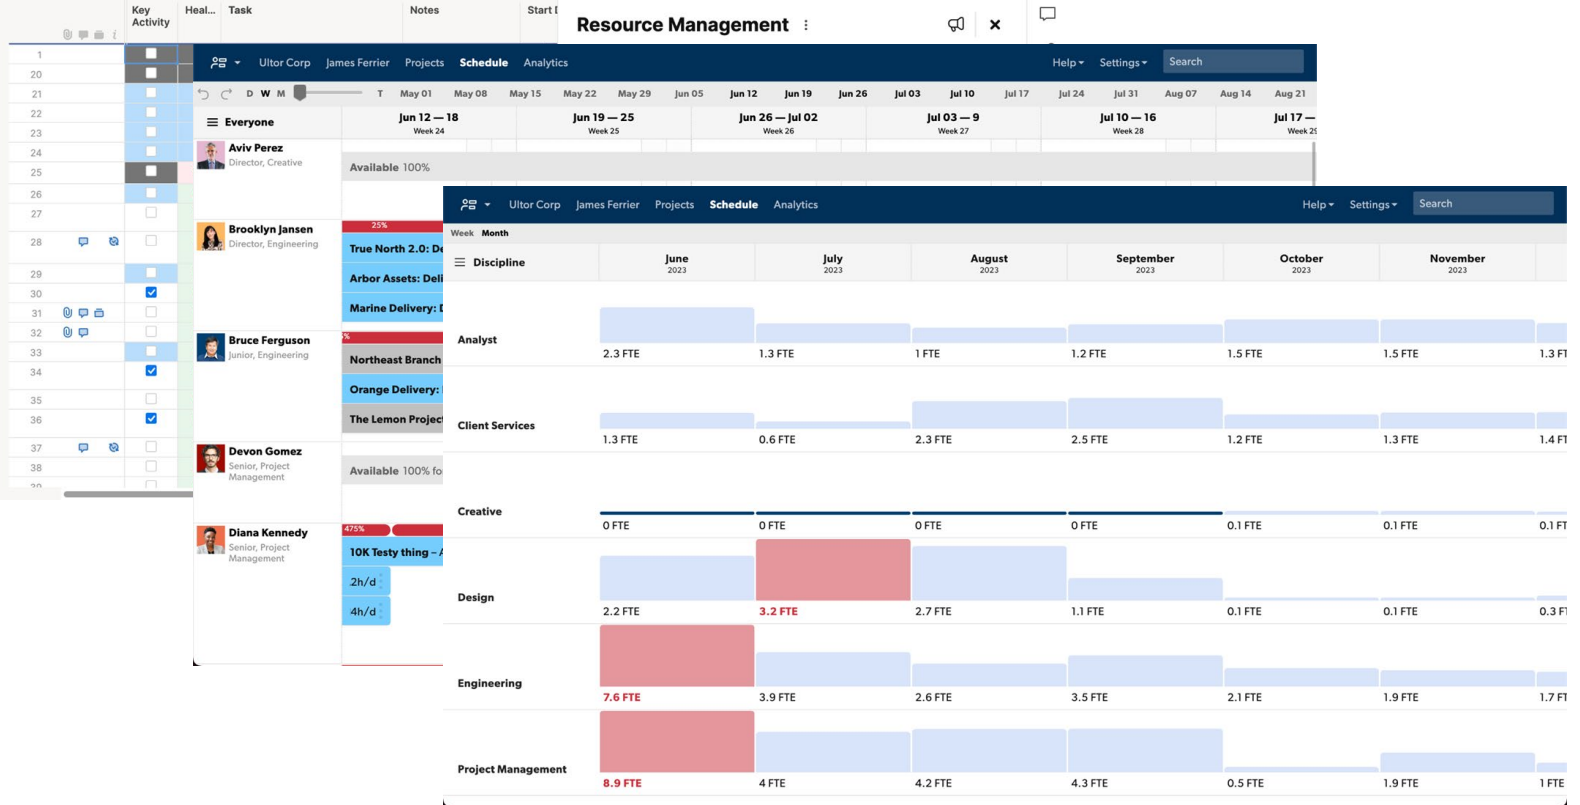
Key Activity | Heal... | Task | Notes | Start I

Resource Management ⋮

1
20
21
22
23
24
25
26
27
28
29
30
31
32
33
34
35
36
37
38

Ultor Corp James Ferrier Projects Schedule Analytics Help Settings Search

D W M T May 01 May 08 May 15 May 22 May 29 Jun 05 Jun 12 Jun 19 Jun 26 Jul 03 Jul 10 Jul 17 Jul 24 Jul 31 Aug 07 Aug 14 Aug 21

Everyone

Jun 12 — 18 Week 24 | Jun 19 — 25 Week 25 | Jun 26 — Jul 02 Week 26 | Jul 03 — 9 Week 27 | Jul 10 — 16 Week 28 | Jul 17 — Week 29

Aviv Perez
Director, Creative
Available 100%

Brooklyn Jansen
Director, Engineering
25%
True North 2.0: De
Arbor Assets: Deli
Marine Delivery: I

Bruce Ferguson
Junior, Engineering
%
Northeast Branch
Orange Delivery:
The Lemon Project

Devon Gomez
Senior, Project Management
Available 100% fo

Diana Kennedy
Senior, Project Management
475%
10K Testy thing – A
2h/d
4h/d

Ultor Corp James Ferrier Projects Schedule Analytics Help Settings Search

Week Month

Discipline

| | June 2023 | July 2023 | August 2023 | September 2023 | October 2023 | November 2023 | |
|---|---|---|---|---|---|---|---|
| Analyst | 2.3 FTE | 1.3 FTE | 1 FTE | 1.2 FTE | 1.5 FTE | 1.5 FTE | 1.3 FT |
| Client Services | 1.3 FTE | 0.6 FTE | 2.3 FTE | 2.5 FTE | 1.2 FTE | 1.3 FTE | 1.4 FT |
| Creative | 0 FTE | 0 FTE | 0 FTE | 0 FTE | 0.1 FTE | 0.1 FTE | 0.1 FT |
| Design | 2.2 FTE | 3.2 FTE | 2.7 FTE | 1.1 FTE | 0.1 FTE | 0.1 FTE | 0.3 FT |
| Engineering | 7.6 FTE | 3.9 FTE | 2.6 FTE | 3.5 FTE | 2.1 FTE | 1.9 FTE | 1.7 FT |
| Project Management | 8.9 FTE | 4 FTE | 4.2 FTE | 4.3 FTE | 0.5 FTE | 1.9 FTE | 1 FTE |